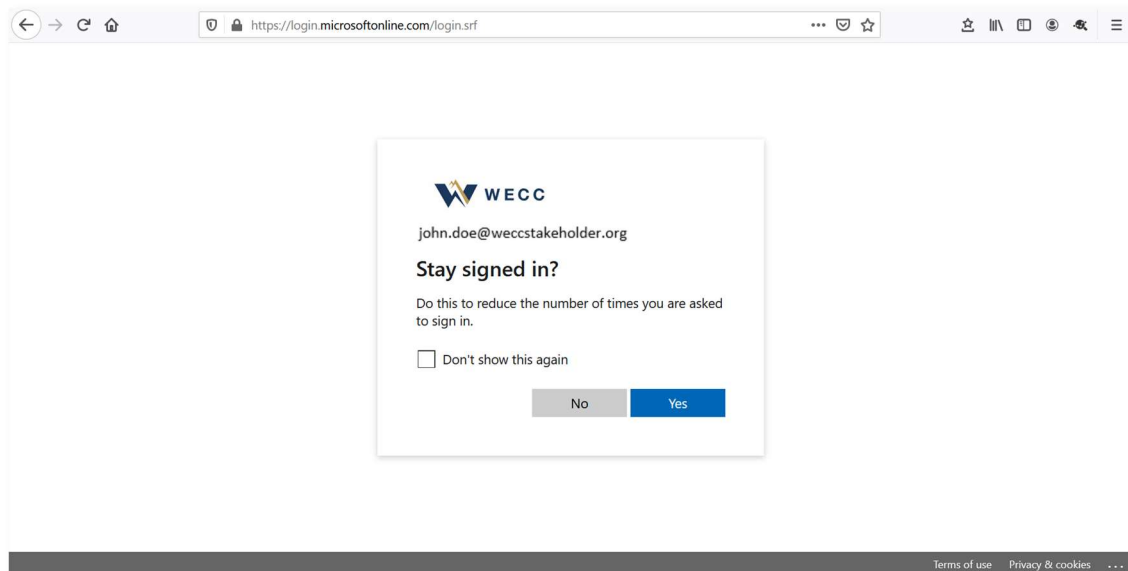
https://login.microsoftonline.com/login.srf

WECC

john.doe@weccstakeholder.org

Stay signed in?

Do this to reduce the number of times you are asked to sign in.

Don't show this again

No Yes

Terms of use Privacy & cookies ...